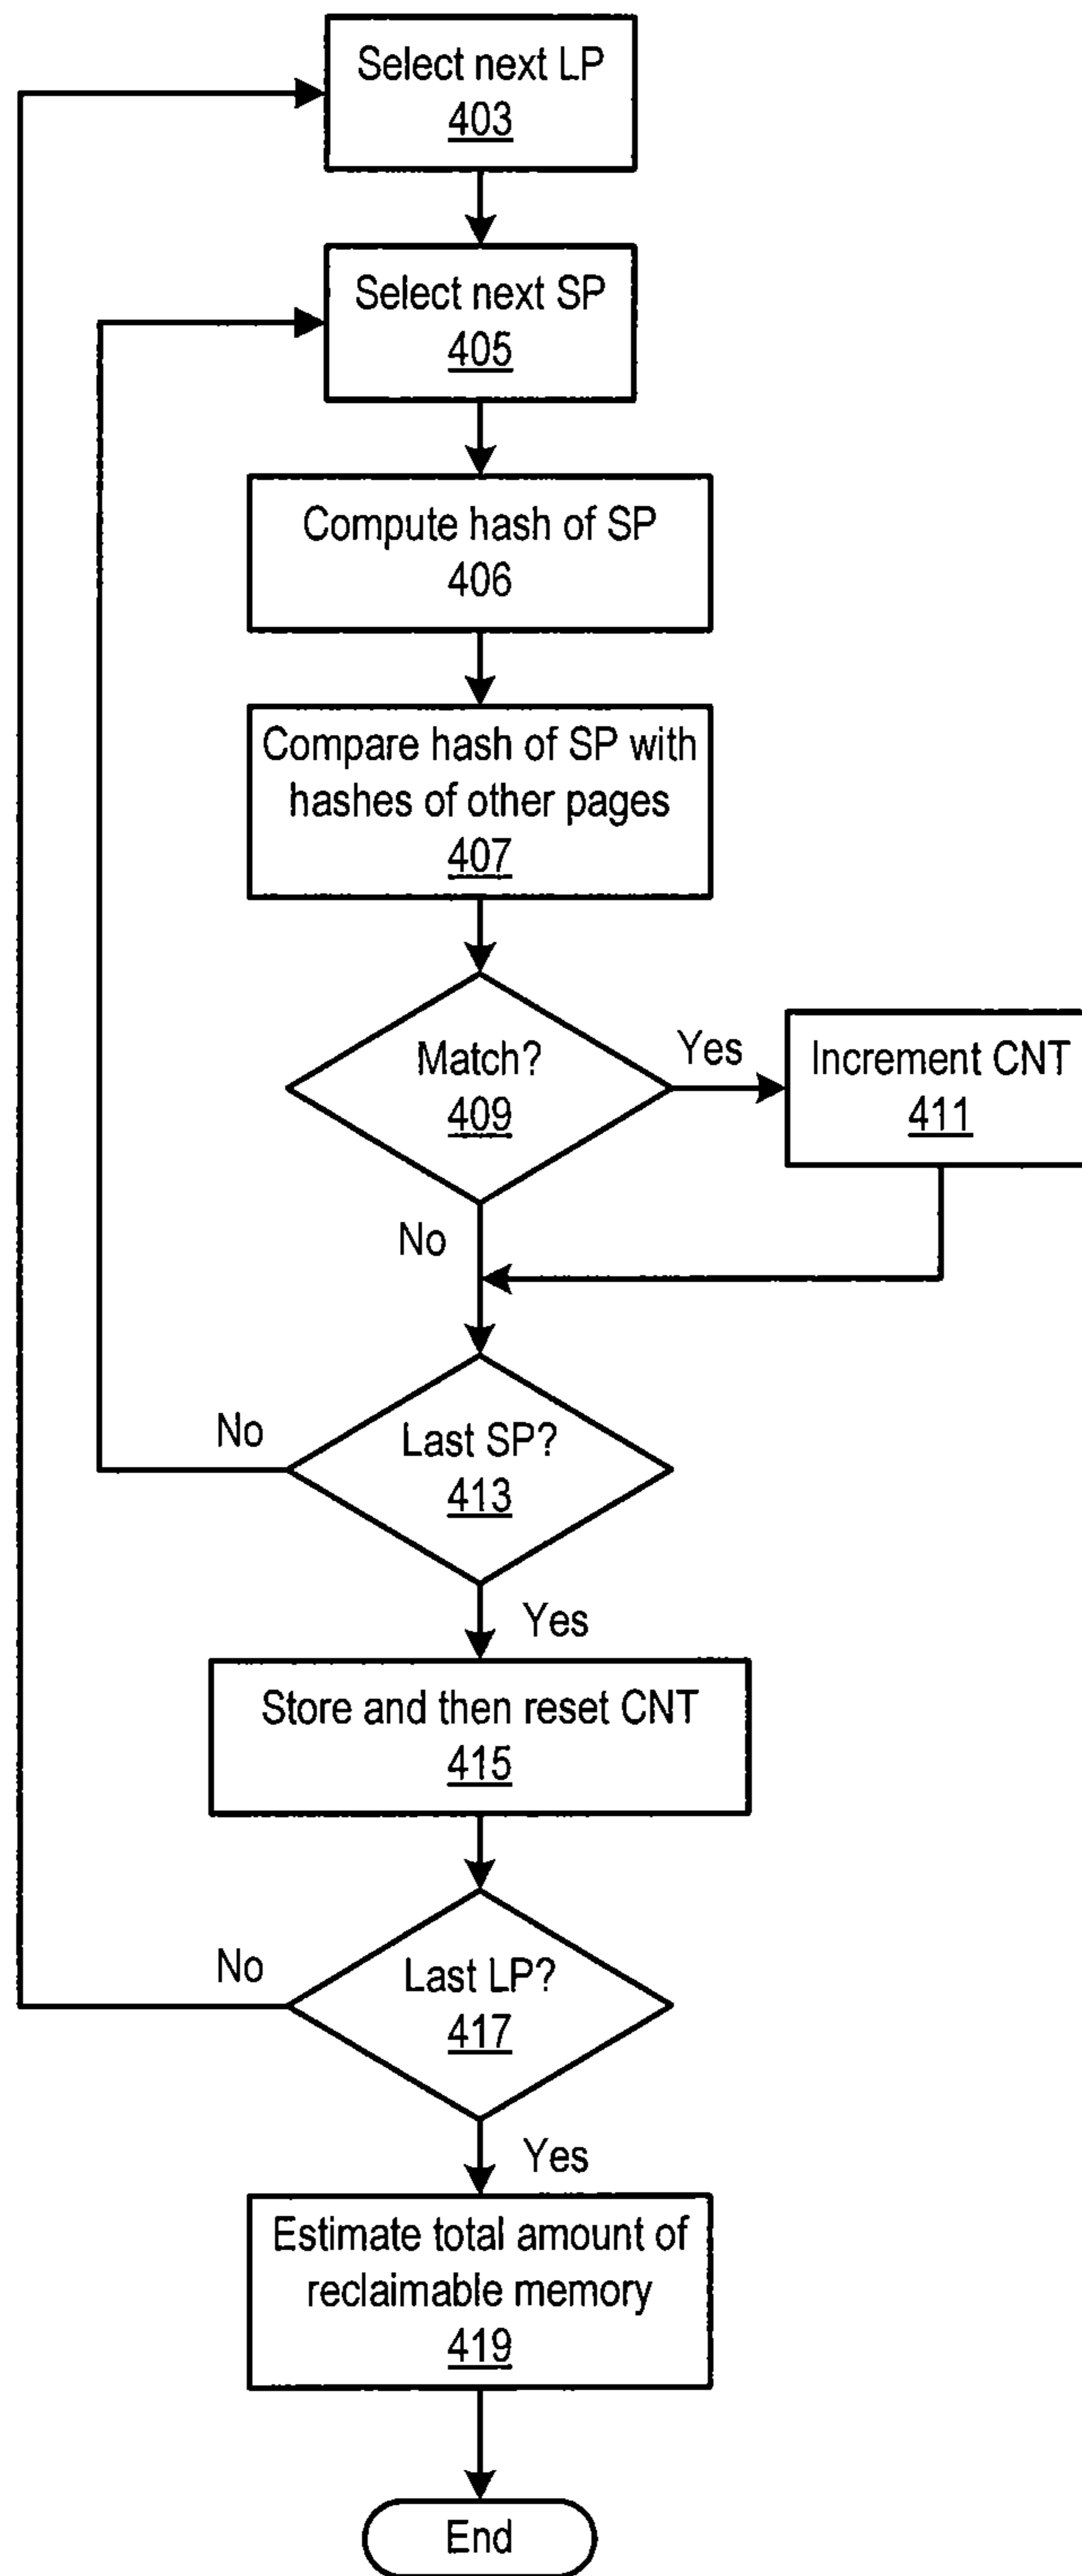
Select next LP
403

Select next SP
405

Compute hash of SP
406

Compare hash of SP with hashes of other pages
407

Match?
409

Yes

Increment CNT
411

No

No

Last SP?
413

Yes

Store and then reset CNT
415

No

Last LP?
417

Yes

Estimate total amount of reclaimable memory
419

End